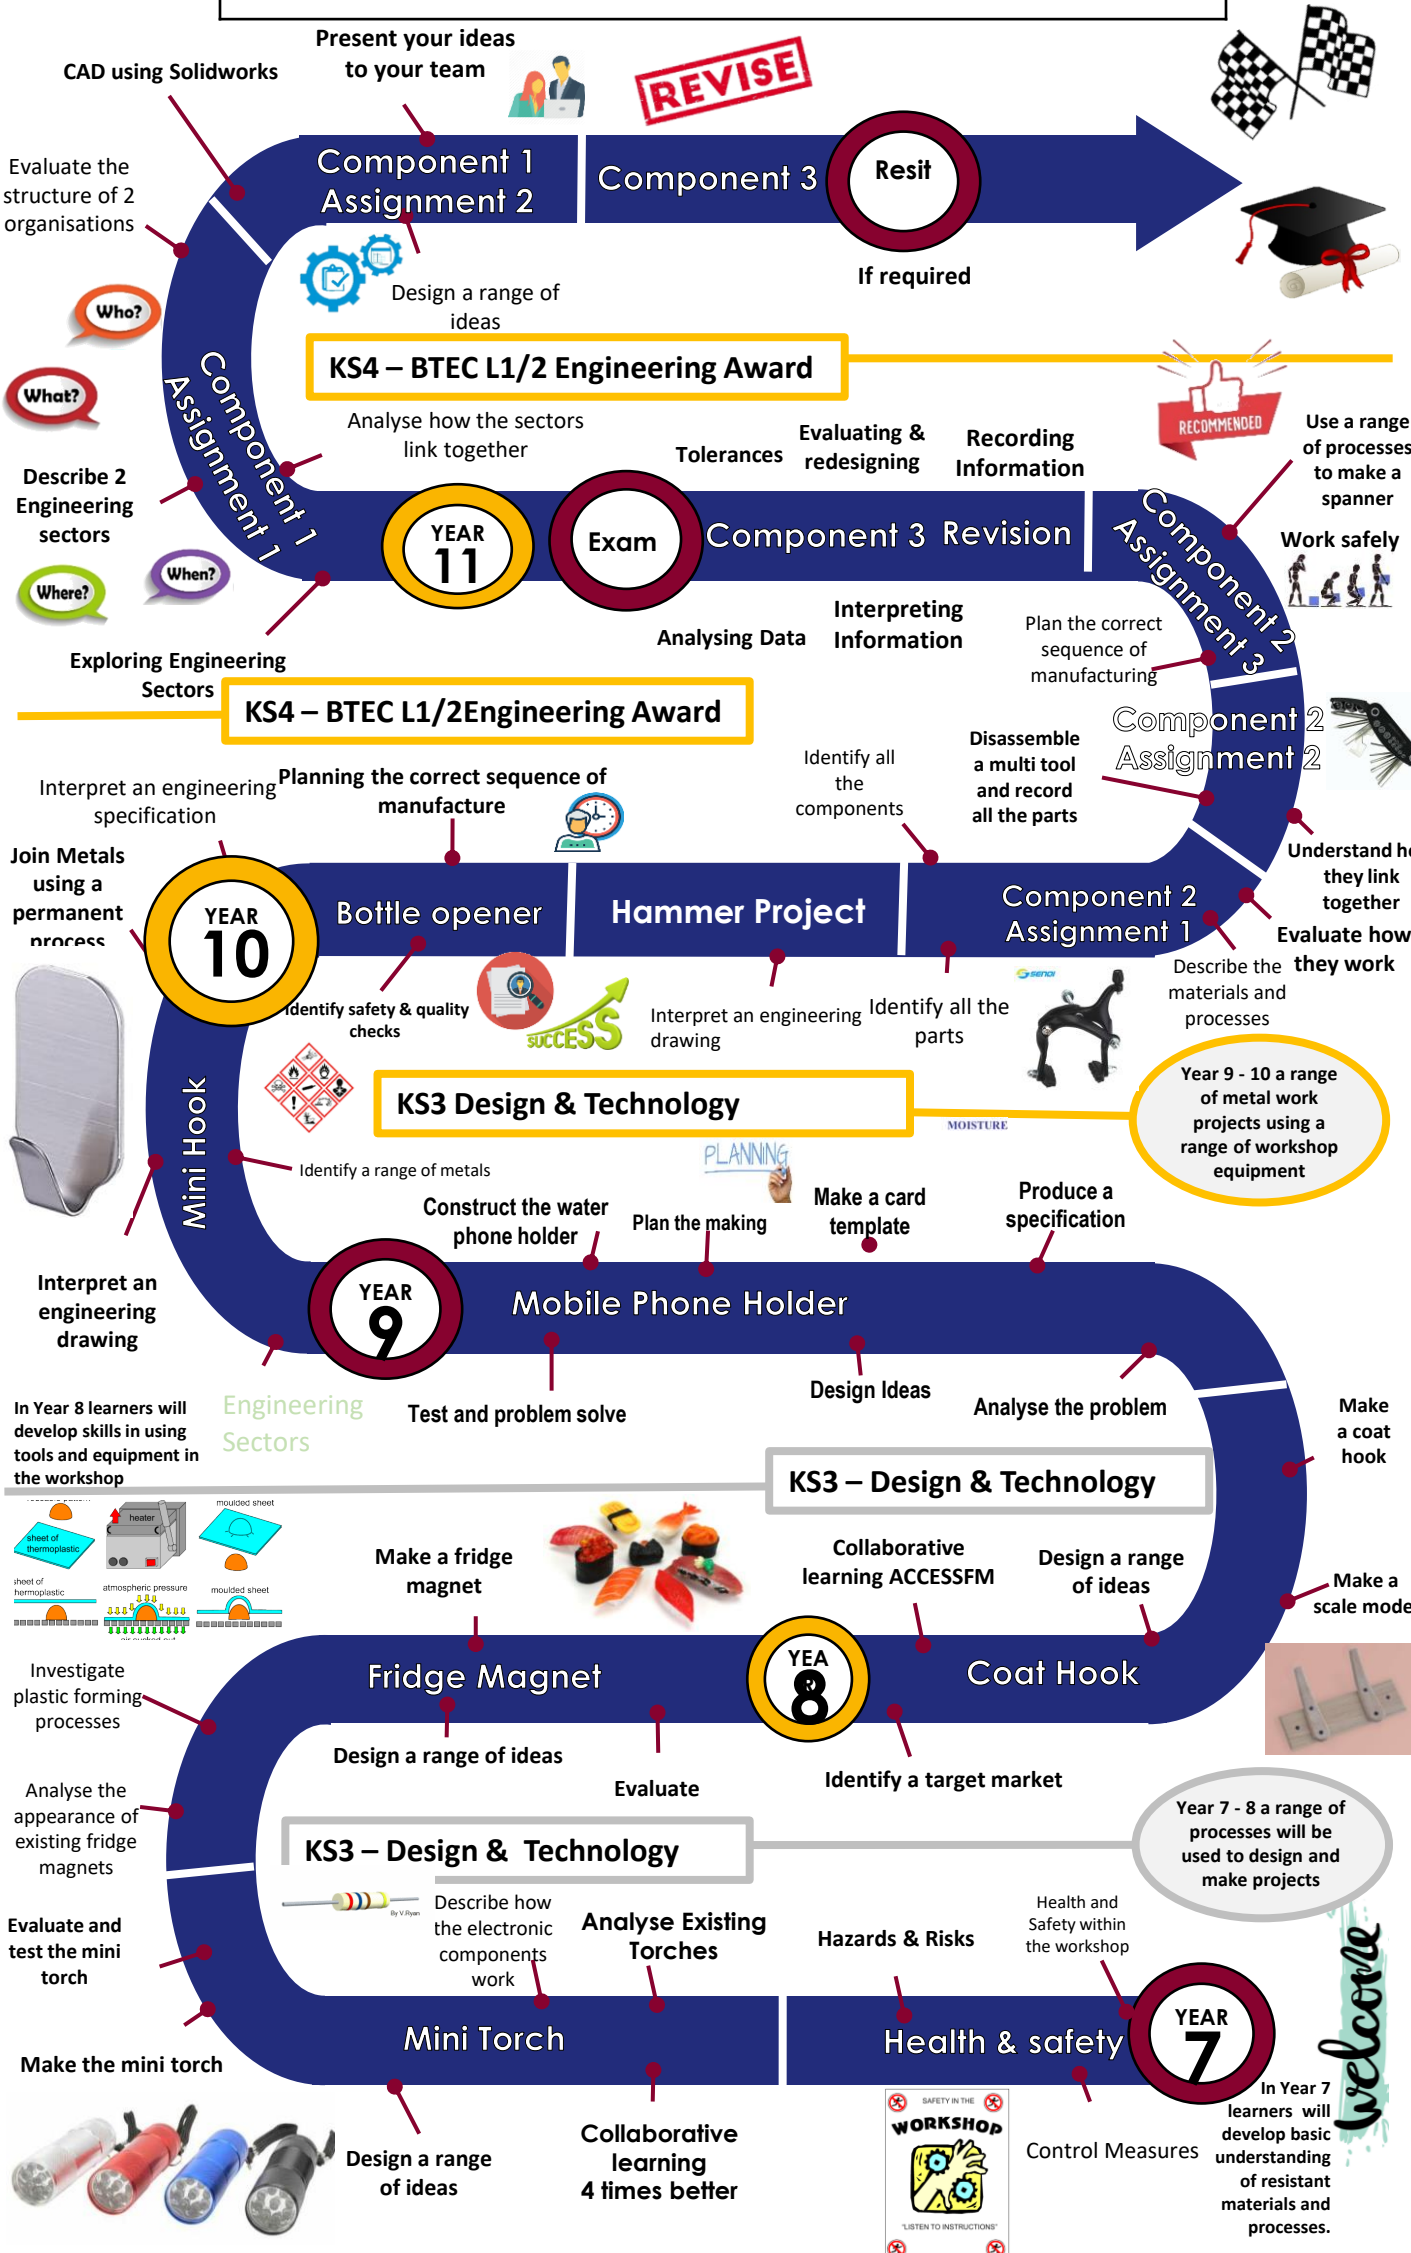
Present your ideas to your team

CAD using Solidworks

REVISE

Evaluate the structure of 2 organisations

Component 1 Assignment 2

Component 3

Resit

If required

Design a range of ideas

Who?

What?

KS4 – BTEC L1/2 Engineering Award

RECOMMENDED

Analyse how the sectors link together

Tolerances

Evaluating & redesigning

Recording Information

Use a range of processes to make a spanner

Describe 2 Engineering sectors

Component 1 Assignment 1

YEAR 11

Exam

Component 3 Revision

Component 2 Assignment 3

Work safely

Where?

When?

Analysing Data

Interpreting Information

Plan the correct sequence of manufacturing

Exploring Engineering Sectors

KS4 – BTEC L1/2Engineering Award

Component 2 Assignment 2

Interpret an engineering specification

Planning the correct sequence of manufacture

Identify all the components

Disassemble a multi tool and record all the parts

Join Metals using a permanent process

Understand h they link together

YEAR 10

Bottle opener

Hammer Project

Component 2 Assignment 1

Evaluate how they work

Describe the materials and processes

Identify safety & quality checks

SUCCESS

Interpret an engineering drawing

Identify all the parts

KS3 Design & Technology

Year 9 - 10 a range of metal work projects using a range of workshop equipment

MOISTURE

Mini Hook

Identify a range of metals

PLANNING

Construct the water phone holder

Plan the making

Make a card template

Produce a specification

Interpret an engineering drawing

YEAR 9

Mobile Phone Holder

Test and problem solve

Design Ideas

Analyse the problem

Make a coat hook

In Year 8 learners will develop skills in using tools and equipment in the workshop

Engineering Sectors

KS3 – Design & Technology

sheet of thermoplastic

heater

moulded sheet

sheet of thermoplastic

atmospheric pressure

moulded sheet

Make a fridge magnet

Collaborative learning ACCESSFM

Design a range of ideas

Make a scale mode

Investigate plastic forming processes

Fridge Magnet

YEAR 8

Coat Hook

Design a range of ideas

Evaluate

Identify a target market

Analyse the appearance of existing fridge magnets

KS3 – Design & Technology

Year 7 - 8 a range of processes will be used to design and make projects

Describe how the electronic components work

Analyse Existing Torches

Hazards & Risks

Health and Safety within the workshop

Evaluate and test the mini torch

Mini Torch

Health & safety

YEAR 7

welcome

Make the mini torch

SAFETY IN THE WORKSHOP

LISTEN TO INSTRUCTIONS

Design a range of ideas

Collaborative learning 4 times better

Control Measures

In Year 7 learners will develop basic understanding of resistant materials and processes.